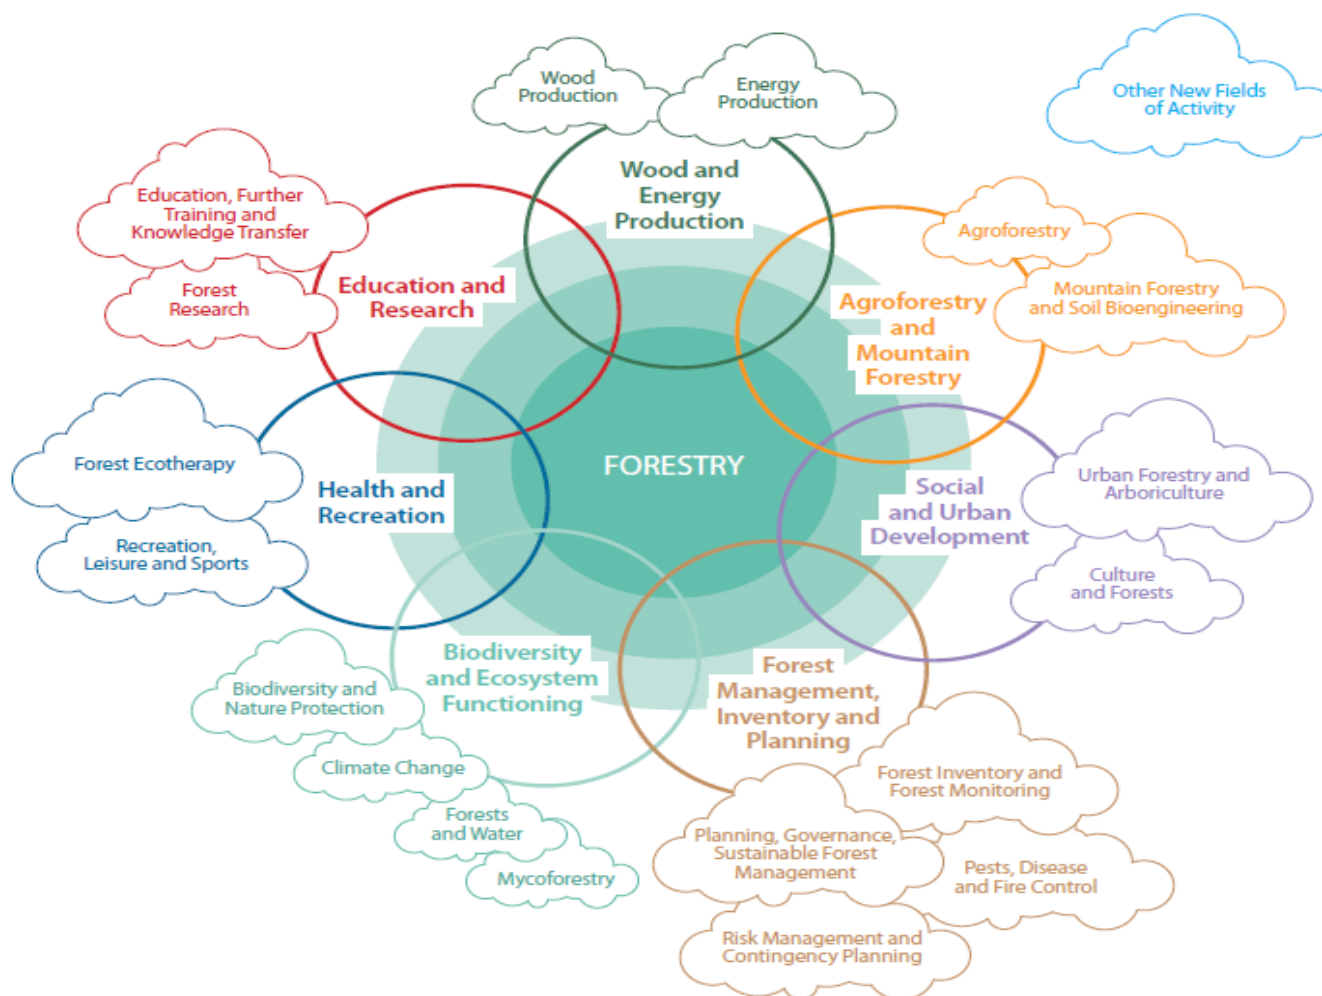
Wood Production

Energy Production

Other New Fields of Activity

Wood and Energy Production

Education, Further Training and Knowledge Transfer

Forest Research

Education and Research

Agroforestry

Mountain Forestry and Soil Bioengineering

Agroforestry and Mountain Forestry

FORESTRY

Forest Ecotherapy

Health and Recreation

Recreation, Leisure and Sports

Urban Forestry and Arboriculture

Social and Urban Development

Culture and Forests

Biodiversity and Ecosystem Functioning

Biodiversity and Nature Protection

Climate Change

Forests and Water

Mycoforestry

Forest Management, Inventory and Planning

Forest Inventory and Forest Monitoring

Planning, Governance, Sustainable Forest Management

Pests, Disease and Fire Control

Risk Management and Contingency Planning